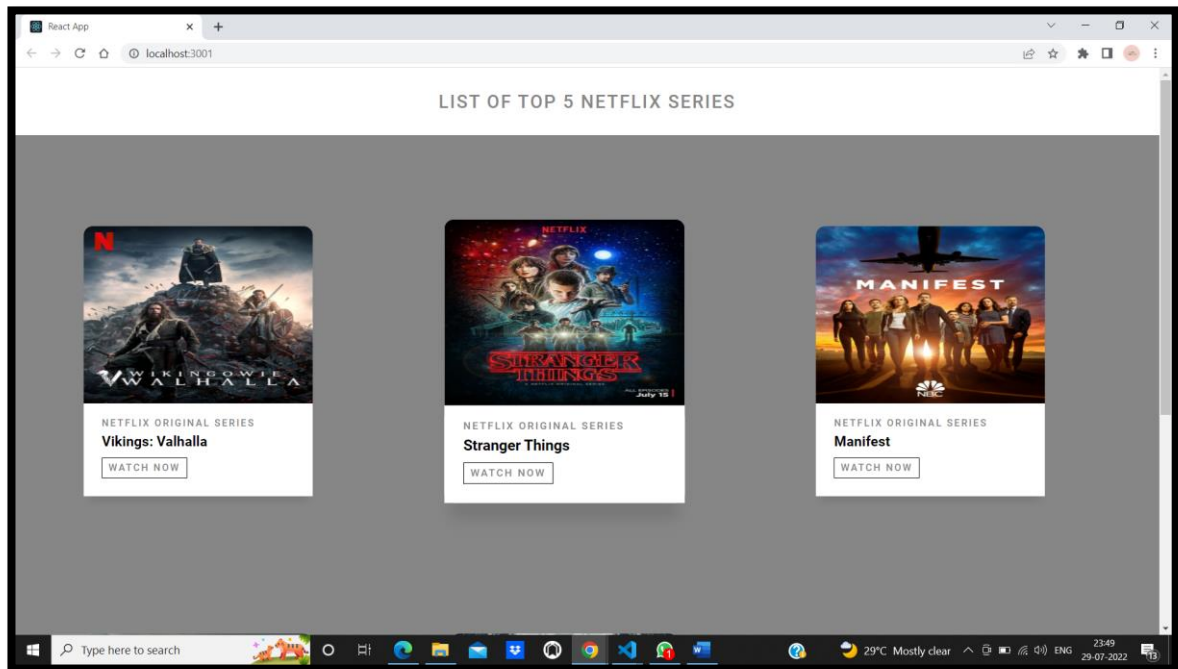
React App
localhost:3001

LIST OF TOP 5 NETFLIX SERIES

N
WIKINGOWIE
VALHALLA
NETFLIX ORIGINAL SERIES
Vikings: Valhalla
WATCH NOW

NETFLIX
STRANGER THINGS
A NETFLIX ORIGINAL SERIES
ALL EPISODES July 15
NETFLIX ORIGINAL SERIES
Stranger Things
WATCH NOW

MANIFEST
NBC
NETFLIX ORIGINAL SERIES
Manifest
WATCH NOW

Type here to search
29°C Mostly clear
ENG
23:49
29-07-2022
13